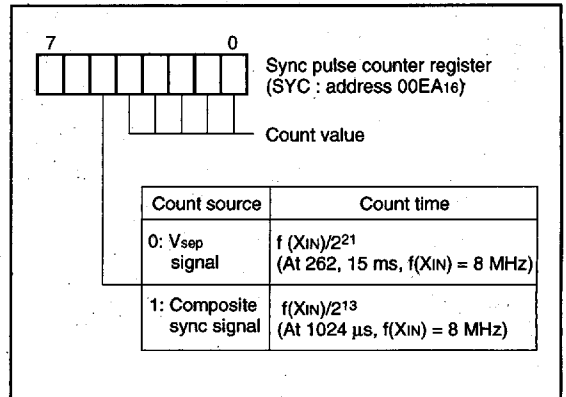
7 0

Sync pulse counter register (SYC : address $00EA_{16}$)

Count value

| Count source | Count time |
|---|---|
| 0: $V_{sep}$ signal | f ($X_{IN}$)/$2^{21}$ (At 262, 15 ms, f($X_{IN}$) = 8 MHz) |
| 1: Composite sync signal | f($X_{IN}$)/$2^{13}$ (At 1024 µs, f($X_{IN}$) = 8 MHz) |